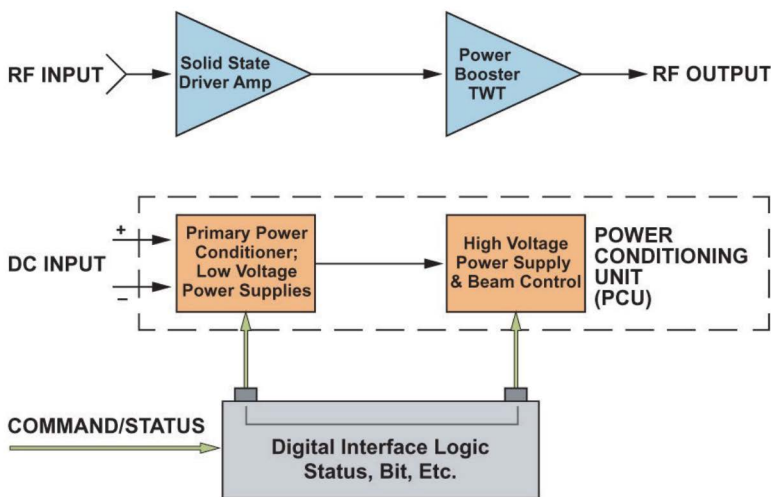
RF INPUT

Solid State Driver Amp

Power Booster TWT

RF OUTPUT

+

DC INPUT

–

Primary Power Conditioner; Low Voltage Power Supplies

High Voltage Power Supply & Beam Control

POWER CONDITIONING UNIT (PCU)

COMMAND/STATUS

Digital Interface Logic Status, Bit, Etc.